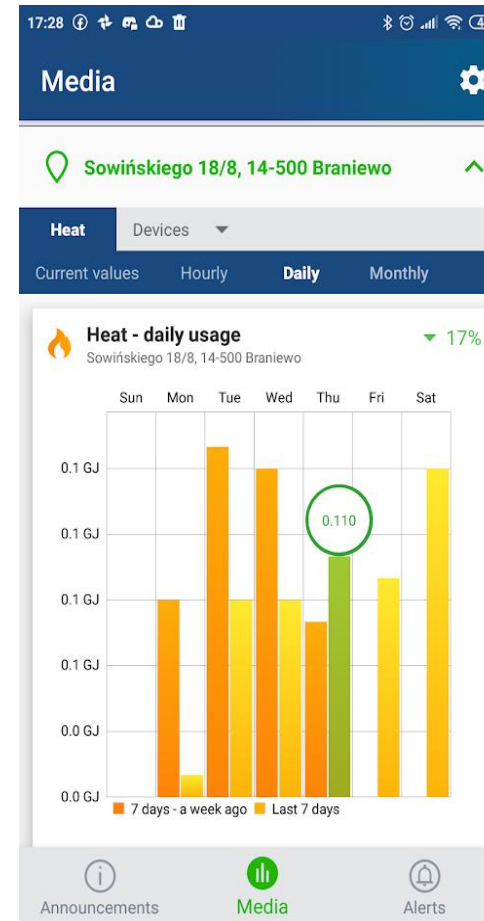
17:28

Media

Sowińskiego 18/8, 14-500 Braniewo

Heat | Devices

Current values | Hourly | Daily | Monthly

Heat - daily usage
Sowińskiego 18/8, 14-500 Braniewo

17%

Sun Mon Tue Wed Thu Fri Sat

0.1 GJ
0.1 GJ
0.1 GJ
0.1 GJ
0.0 GJ
0.0 GJ

0.110

7 days - a week ago   Last 7 days

Announcements   Media   Alerts